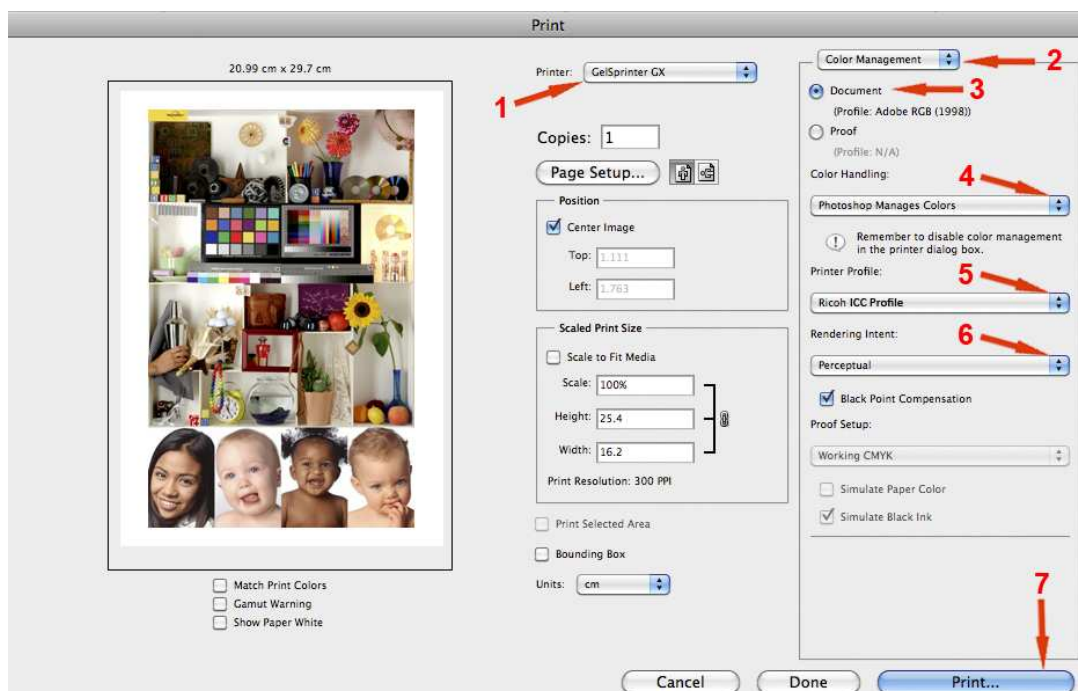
Print

20.99 cm x 29.7 cm

Match Print Colors
Gamut Warning
Show Paper White

Printer: GelSprinter GX

1

Copies: 1

Page Setup...

Position
Center Image
Top: 1.111
Left: 1.763

Scaled Print Size
Scale to Fit Media
Scale: 100%
Height: 25.4
Width: 16.2
Print Resolution: 300 PPI

Print Selected Area
Bounding Box

Units: cm

Color Management

2

Document

3

(Profile: Adobe RGB (1998))
Proof
(Profile: N/A)

Color Handling:

4

Photoshop Manages Colors

Remember to disable color management in the printer dialog box.

Printer Profile:

5

Ricoh ICC Profile

Rendering Intent:

6

Perceptual

Black Point Compensation

Proof Setup:

Working CMYK

Simulate Paper Color
Simulate Black Ink

7

Cancel
Done
Print...